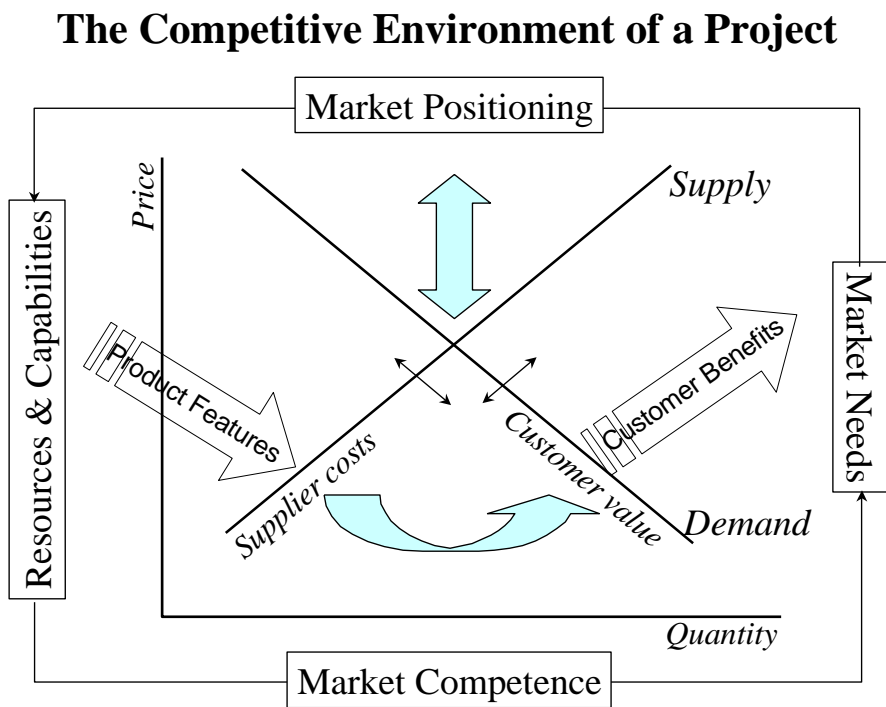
The Competitive Environment of a Project

Market Positioning

Resources & Capabilities

Price

Supply

Market Needs

Product Features

Customer Benefits

Supplier costs

Customer value

Demand

Quantity

Market Competence